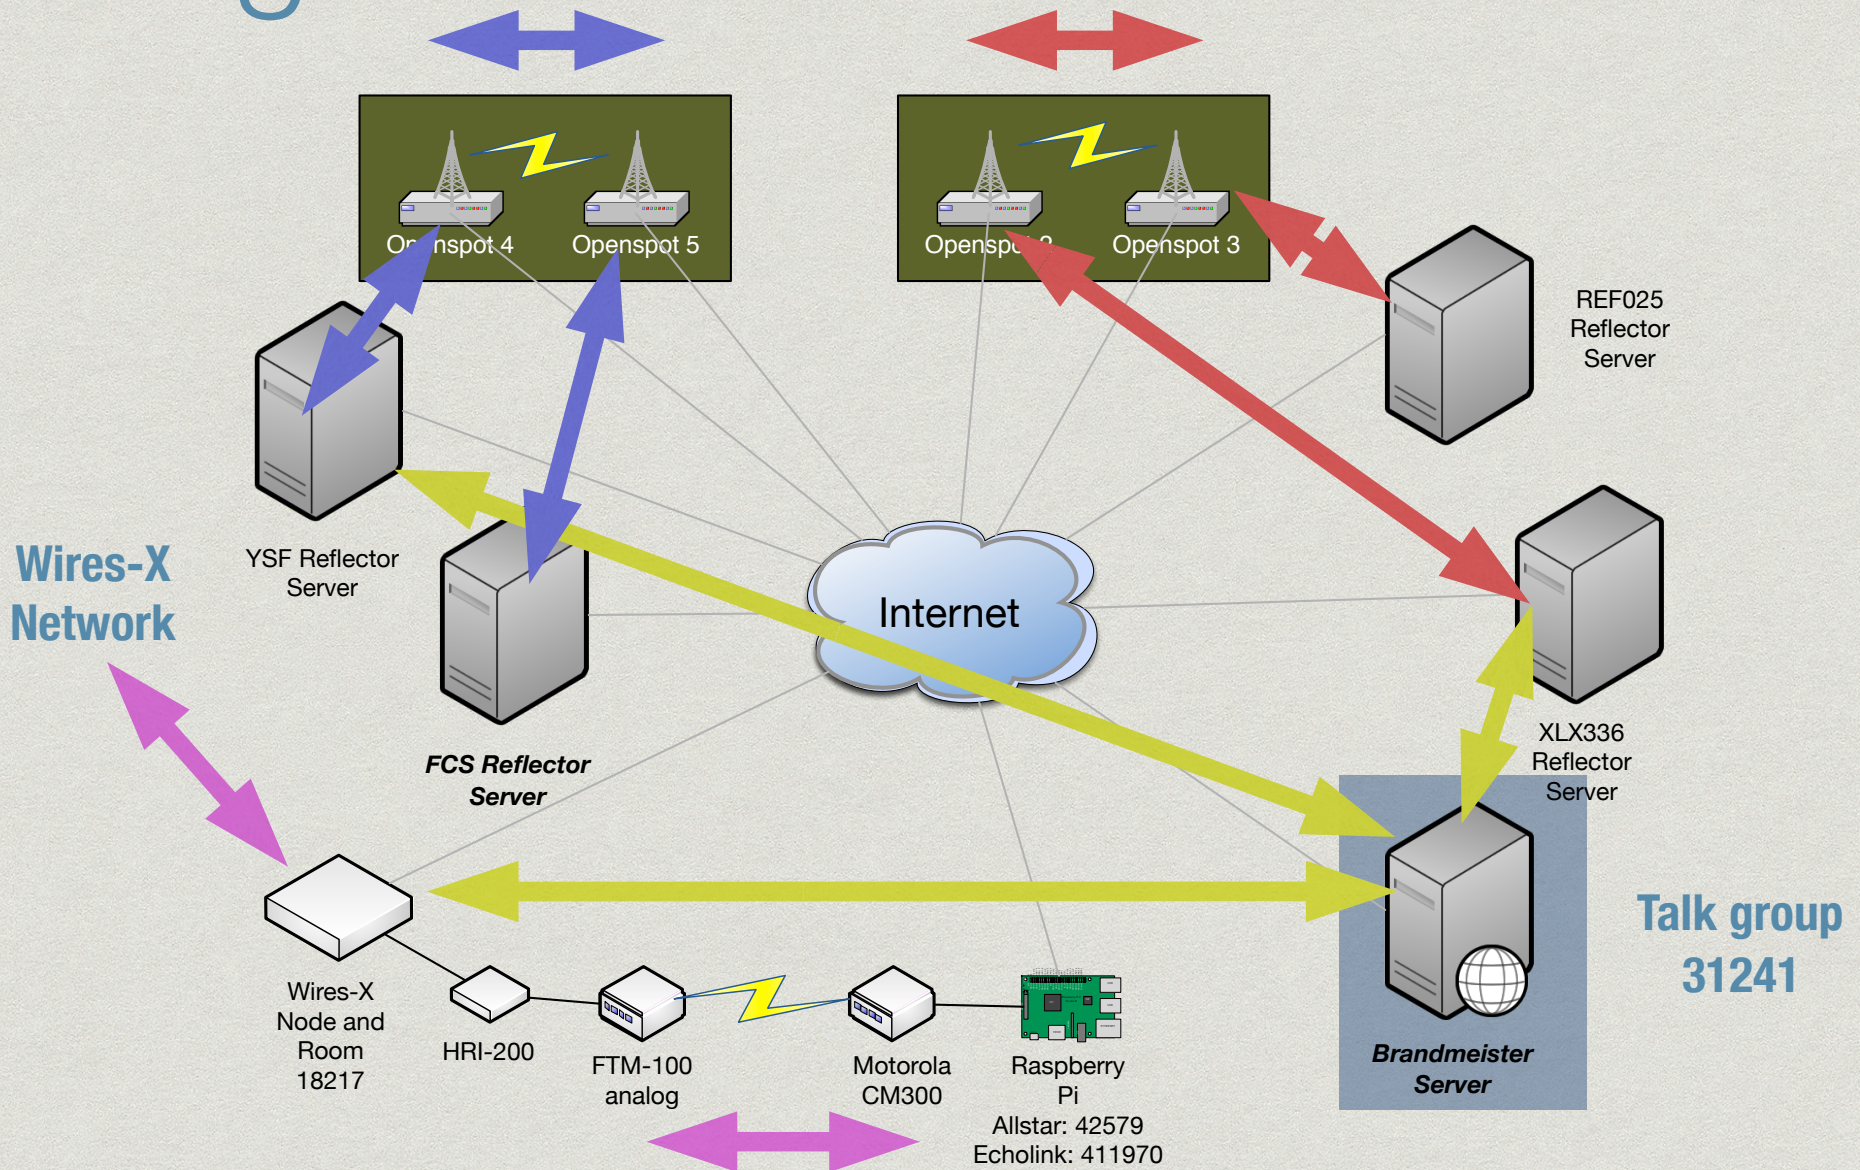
Or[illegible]nspot 4

Openspot 5

Opensp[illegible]

Openspot 3

REF025 Reflector Server

YSF Reflector Server

Wires-X Network

Internet

FCS Reflector Server

XLX336 Reflector Server

Talk group 31241

Wires-X Node and Room 18217

HRI-200

FTM-100 analog

Motorola CM300

Raspberry Pi Allstar: 42579 Echolink: 411970

Brandmeister Server